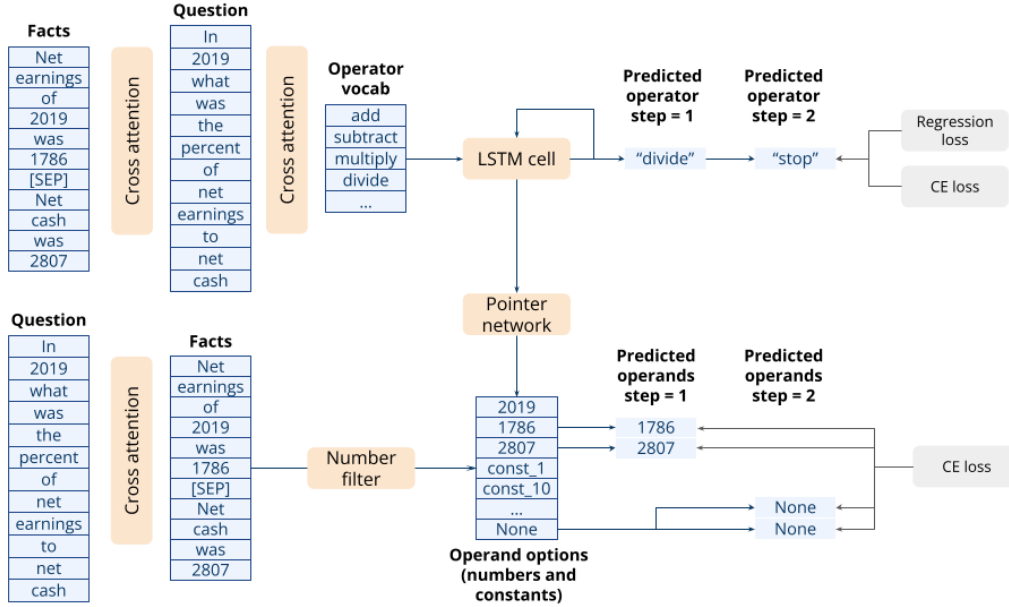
Facts
Net
earnings
of
2019
was
1786
[SEP]
Net
cash
was
2807

Cross attention

Question
In
2019
what
was
the
percent
of
net
earnings
to
net
cash

Cross attention

Operator vocab
add
subtract
multiply
divide
...

LSTM cell

Predicted operator step = 1
"divide"

Predicted operator step = 2
"stop"

Regression loss

CE loss

Pointer network

Question
In
2019
what
was
the
percent
of
net
earnings
to
net
cash

Cross attention

Facts
Net
earnings
of
2019
was
1786
[SEP]
Net
cash
was
2807

Number filter

2019
1786
2807
const_1
const_10
...
None

Operand options (numbers and constants)

Predicted operands step = 1
1786
2807

Predicted operands step = 2
None
None

CE loss